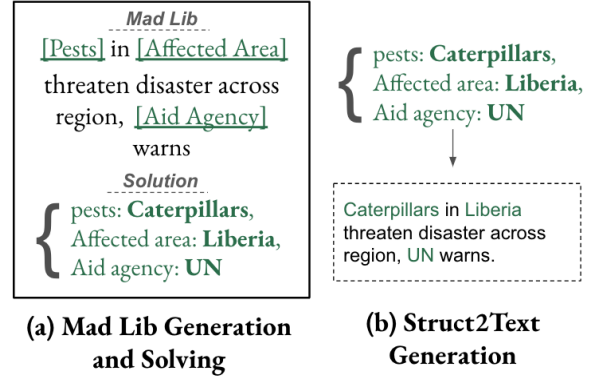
Mad Lib

[Pests] in [Affected Area] threaten disaster across region, [Aid Agency] warns

Solution

pests: **Caterpillars**, Affected area: **Liberia**, Aid agency: **UN**

(a) Mad Lib Generation and Solving

pests: **Caterpillars**, Affected area: **Liberia**, Aid agency: **UN**

Caterpillars in Liberia threaten disaster across region, UN warns.

(b) Struct2Text Generation